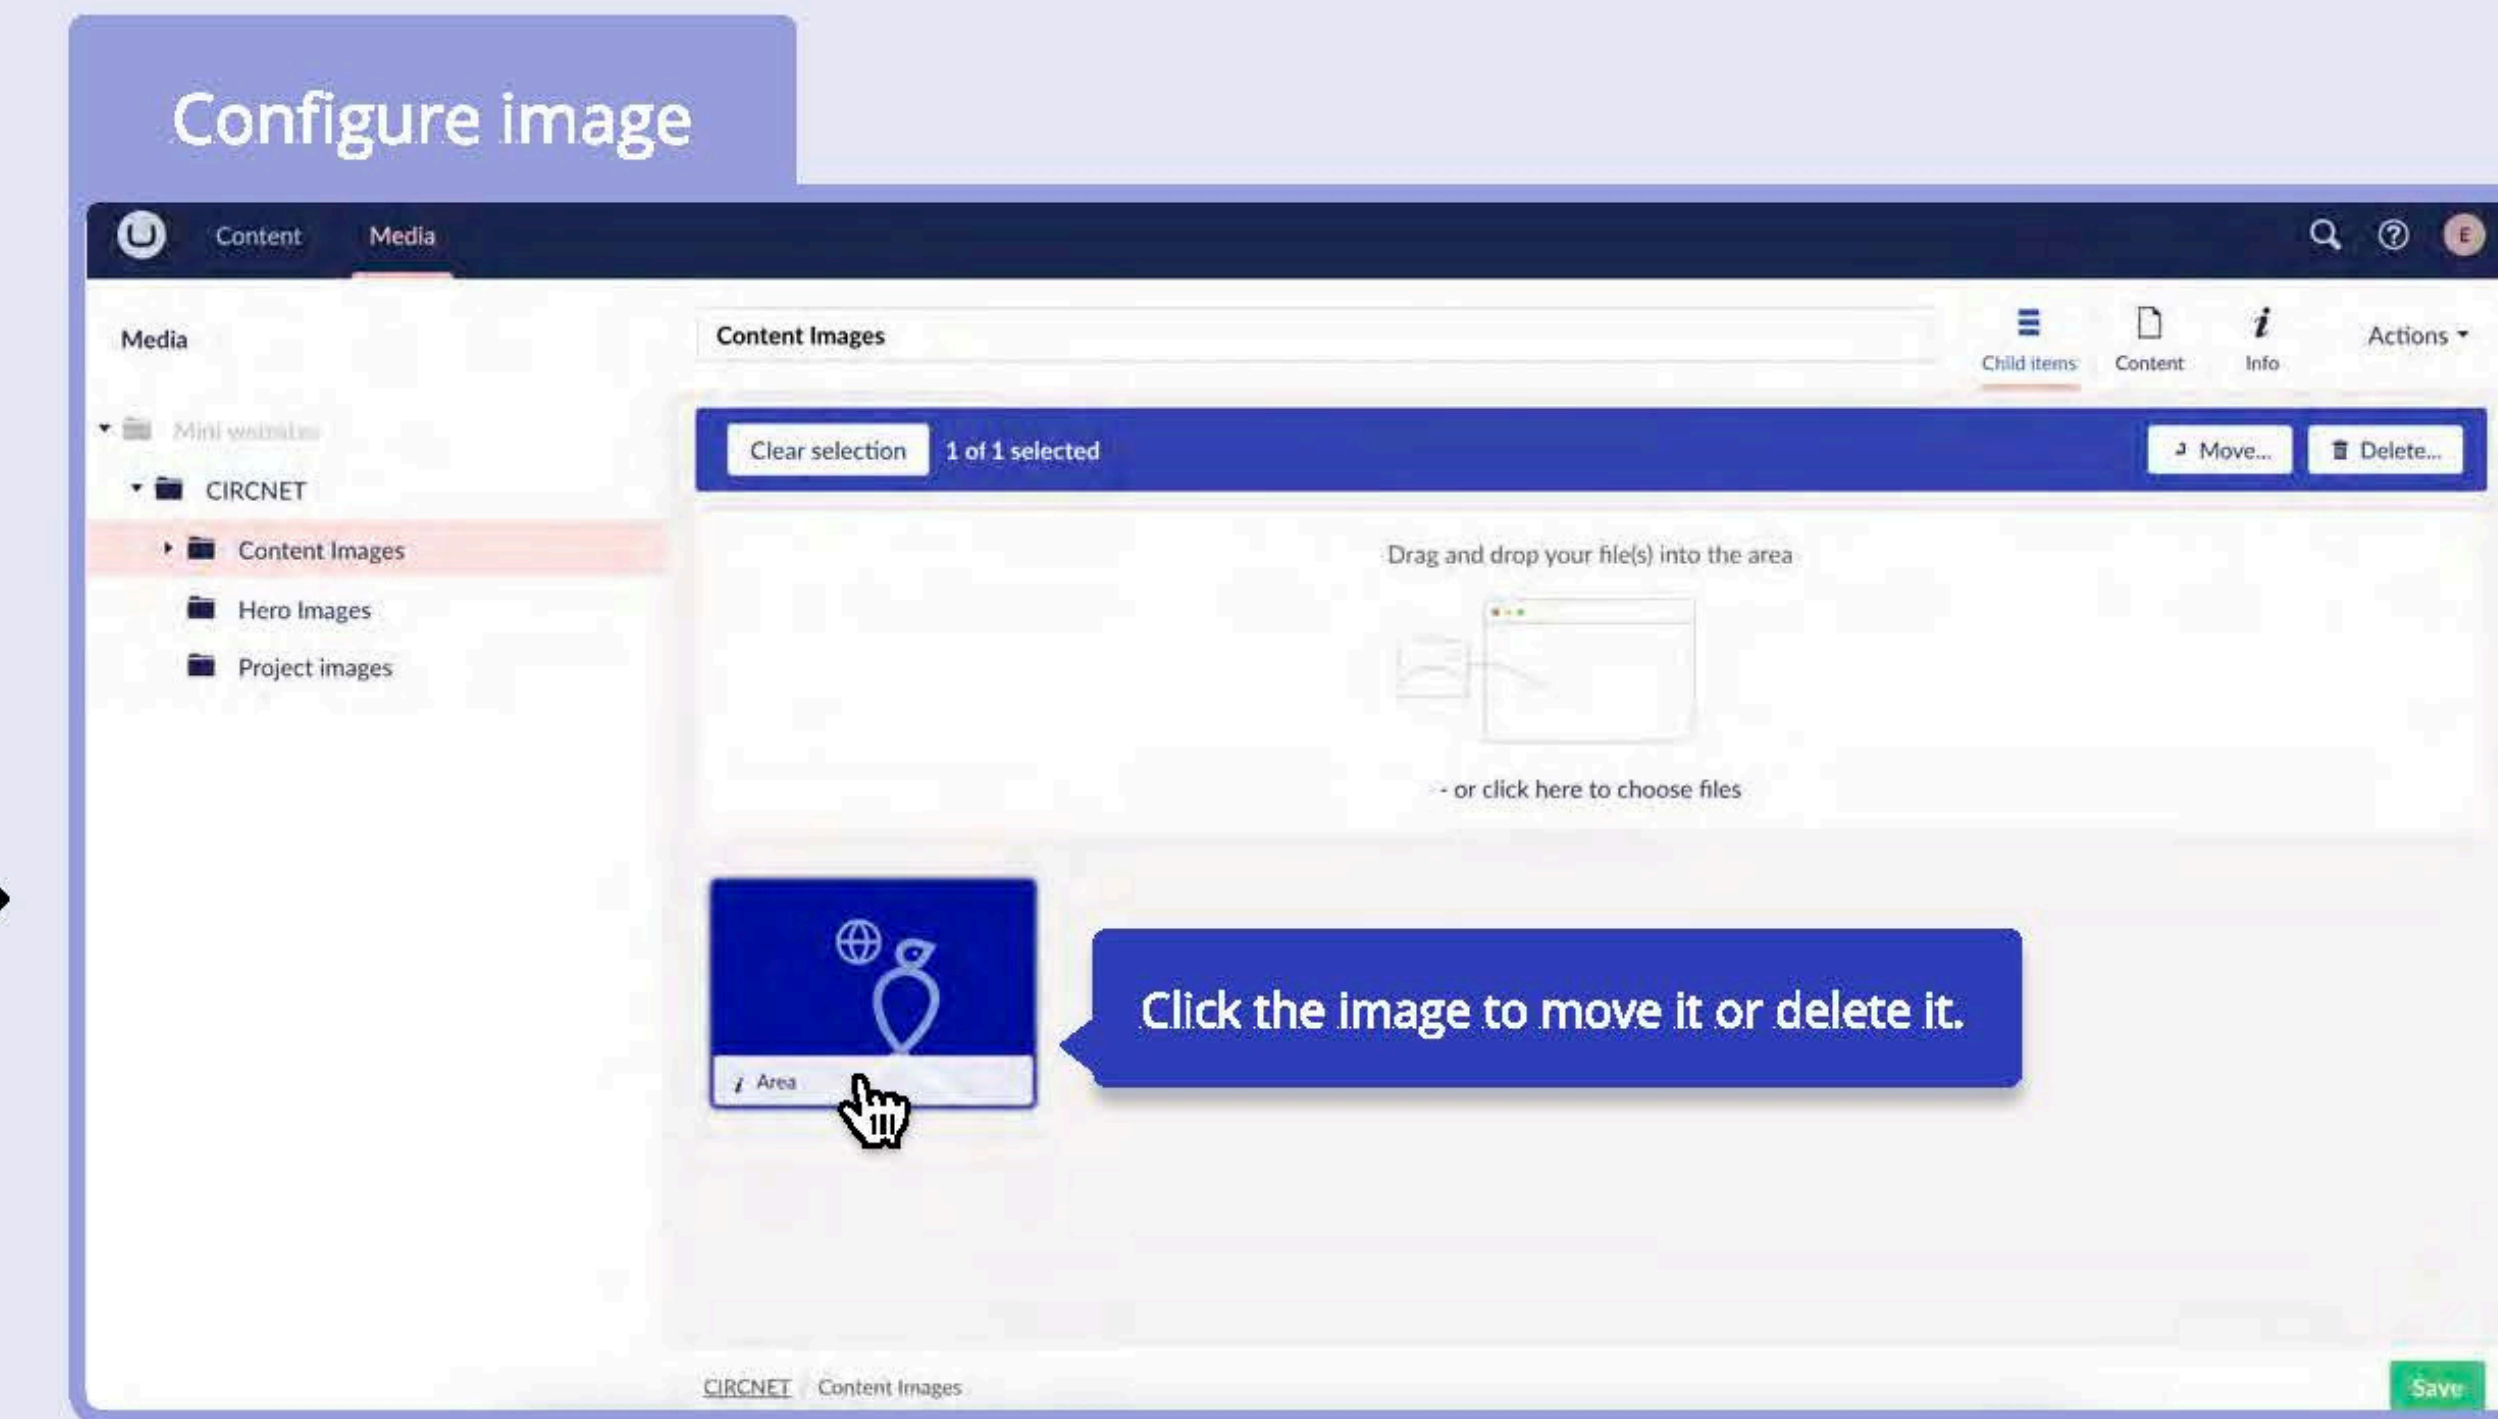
Configure image

Content Media

E

Media

Mini websites

CIRCNET

Content Images

Hero Images

Project images

Content Images

Child items Content Info Actions

Clear selection 1 of 1 selected

Move... Delete...

Drag and drop your file(s) into the area

- or click here to choose files

Area

Click the image to move it or delete it.

CIRCNET / Content Images

Save